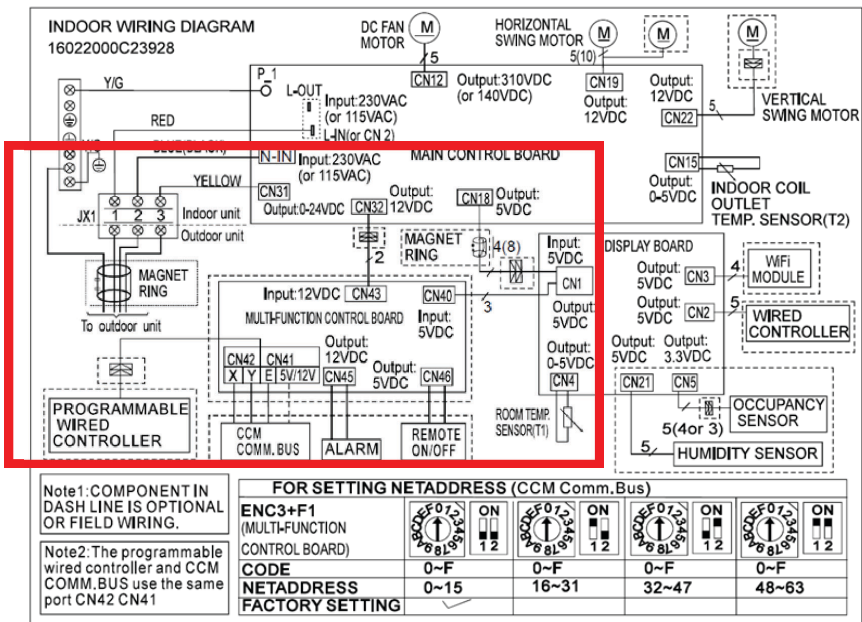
INDOOR WIRING DIAGRAM
16022000C23928

DC FAN MOTOR
M
5
CN12
Output:310VDC (or 140VDC)

HORIZONTAL SWING MOTOR
M
5(10)
M
CN19
Output: 12VDC

M
Output: 12VDC
CN22
5
VERTICAL SWING MOTOR

Y/G
P_1
L-OUT
Input:230VAC (or 115VAC)
L-IN(or CN 2)
RED
BLUE(BLACK)
N-IN
Input:230VAC (or 115VAC)
MAIN CONTROL BOARD

CN15
Output: 0-5VDC
INDOOR COIL OUTLET TEMP. SENSOR(T2)

YELLOW
CN31
Output:0-24VDC
CN32
Output: 12VDC
CN18
Output: 5VDC
JX1
1 2 3
Indoor unit
Outdoor unit

MAGNET RING
To outdoor unit

2
MAGNET RING
4(8)
Input: 5VDC
CN1
DISPLAY BOARD
Output: 5VDC
CN3
4
WiFi MODULE
Output: 5VDC
CN2
5
WIRED CONTROLLER

Input:12VDC
CN43
CN40
3
MULTI-FUNCTION CONTROL BOARD
Input: 5VDC
Output: 5VDC
Output: 0-5VDC
Output: 5VDC
Output: 3.3VDC
CN42
CN41
X Y E 5V/12V
Output: 12VDC
CN45
Output: 5VDC
CN46
CN4
CN21
CN5
OCCUPANCY SENSOR
5(4or 3)
5
HUMIDITY SENSOR
ROOM TEMP. SENSOR(T1)

PROGRAMMABLE WIRED CONTROLLER
CCM COMM. BUS
ALARM
REMOTE ON/OFF

Note1:COMPONENT IN DASH LINE IS OPTIONAL OR FIELD WIRING.

Note2:The programmable wired controller and CCM COMM.BUS use the same port CN42 CN41

| FOR SETTING NETADDRESS (CCM Comm.Bus) | | | | |
|---|---|---|---|---|
| ENC3+F1 (MULTI-FUNCTION CONTROL BOARD) | ON 1 2 | ON 1 2 | ON 1 2 | ON 1 2 |
| CODE | 0~F | 0~F | 0~F | 0~F |
| NETADDRESS | 0~15 | 16~31 | 32~47 | 48~63 |
| FACTORY SETTING | ✓ | | | |